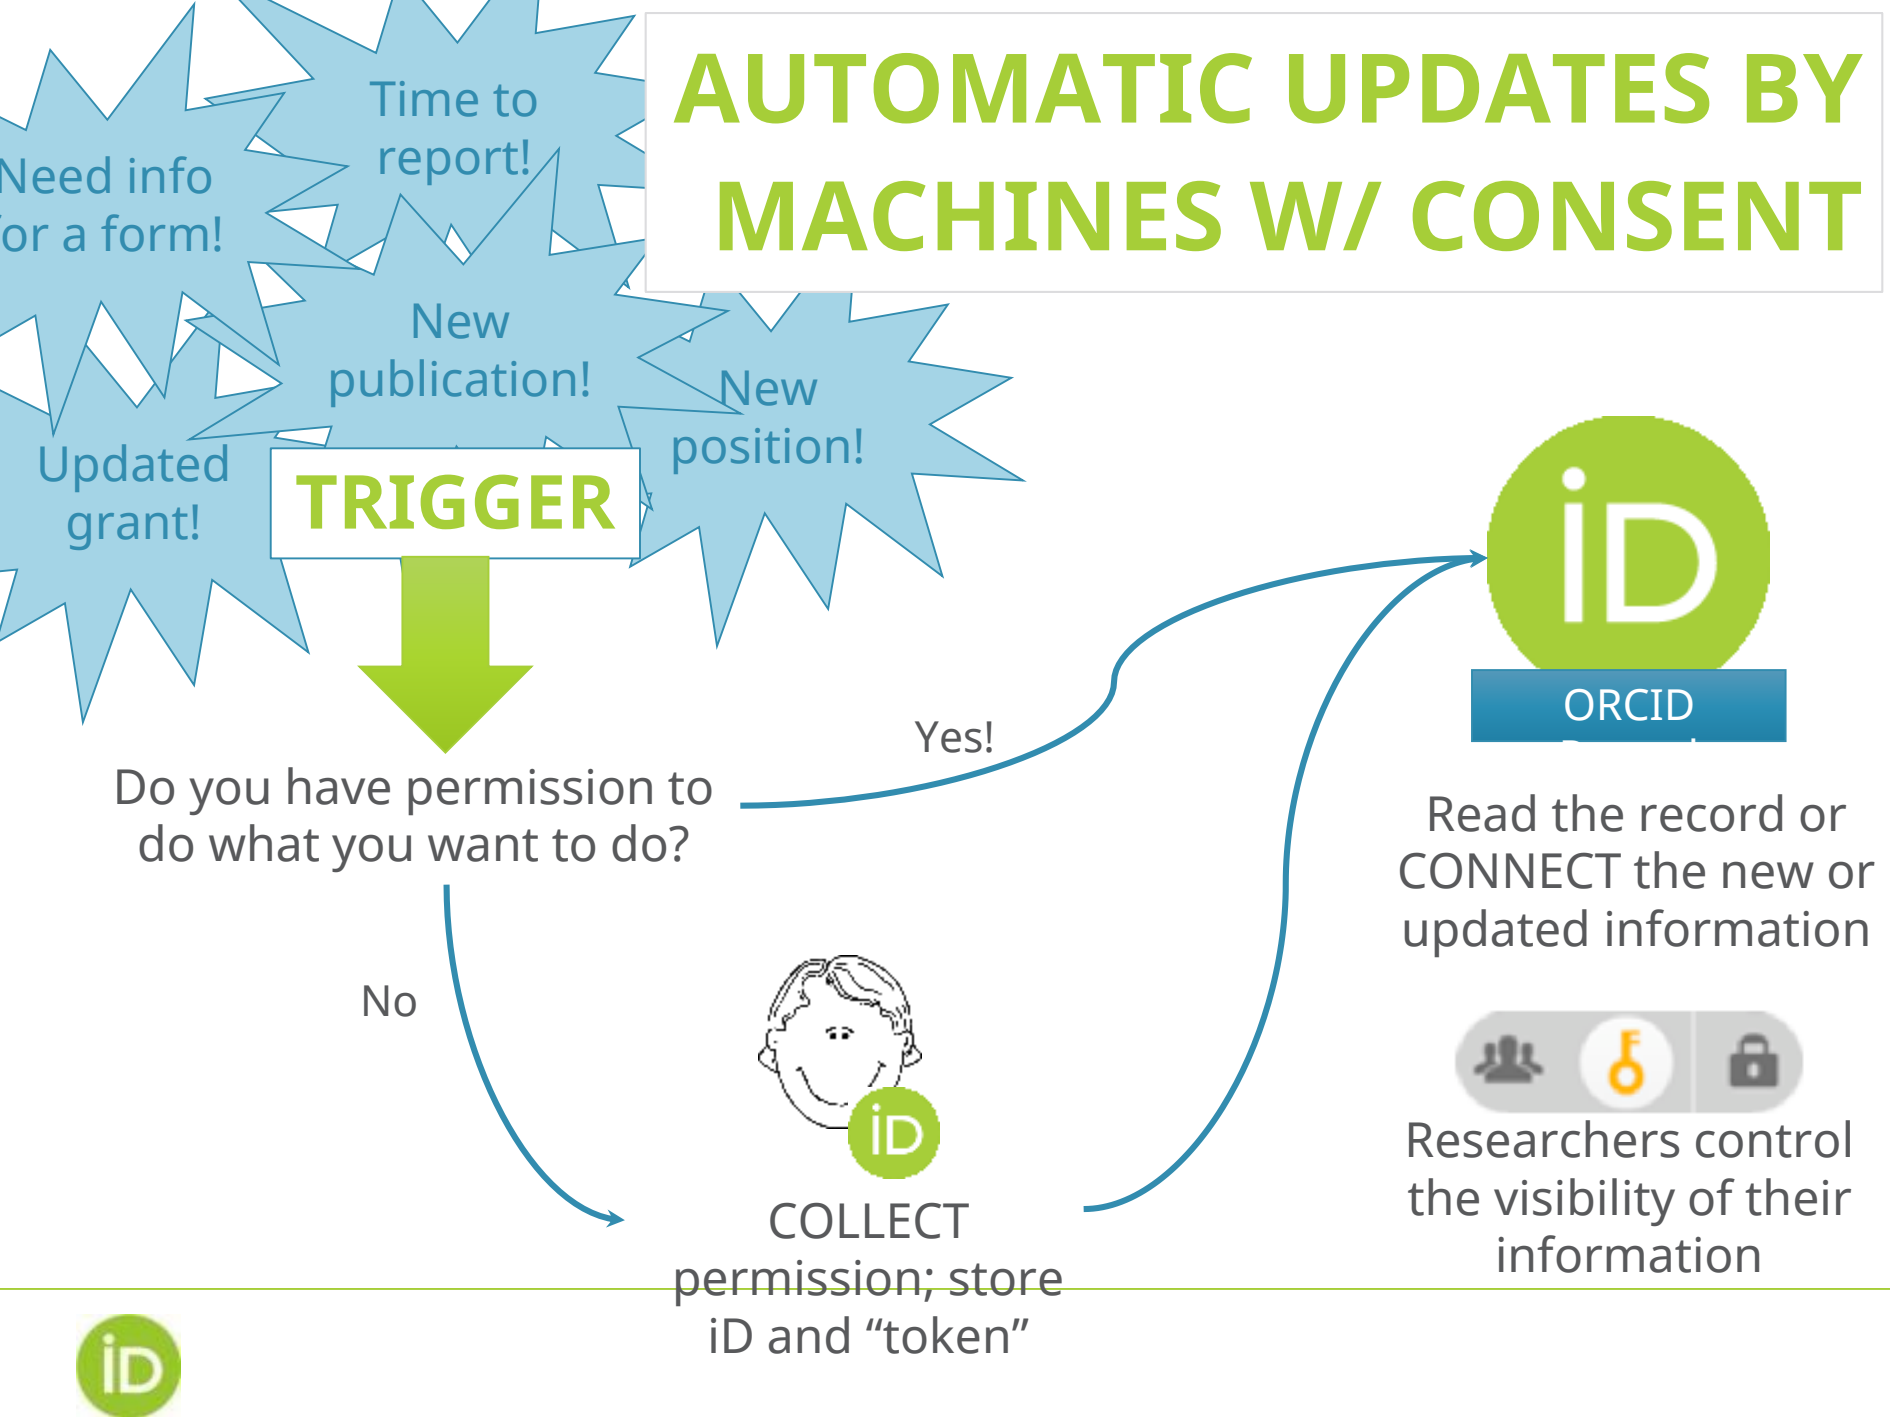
AUTOMATIC UPDATES BY MACHINES W/ CONSENT

Need info for a form!

Time to report!

New publication!

New position!

Updated grant!

TRIGGER

iD

ORCID

Do you have permission to do what you want to do?

Yes!

No

Read the record or CONNECT the new or updated information

iD

COLLECT permission; store iD and “token”

Researchers control the visibility of their information

iD